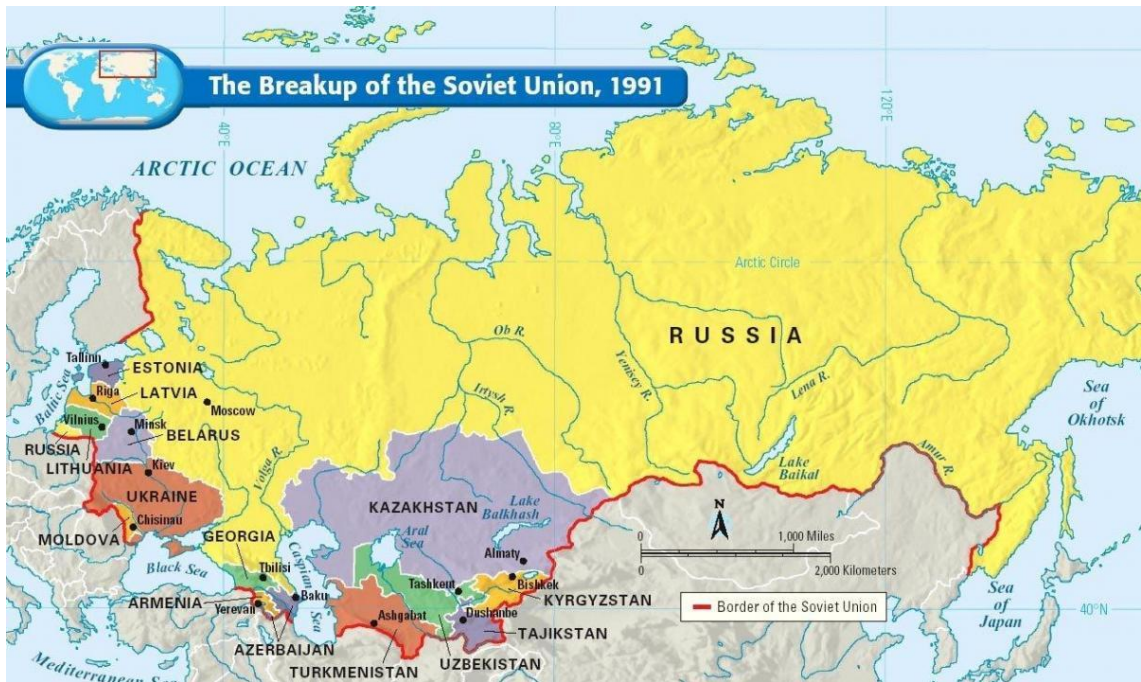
The Breakup of the Soviet Union, 1991

40°E
80°E
120°E

ARCTIC OCEAN

Arctic Circle

RUSSIA

Ob R.
Irtysh R.
Yenisey R.
Lena R.
Volga R.
Amur R.
Lake Baikal

Sea of Okhotsk

Tallinn
ESTONIA
Riga
LATVIA
Moscow
Vilnius
Minsk
BELARUS
Baltic Sea
RUSSIA
LITHUANIA
Kiev
UKRAINE
Chisinau
MOLDOVA
GEORGIA
Tbilisi
Black Sea
Caspian Sea
Baku
ARMENIA
Yerevan
AZERBAIJAN
KAZAKHSTAN
Lake Balkhash
Aral Sea
Almaty
Tashkent
Bishkek
KYRGYZSTAN
Dushanbe
TAJIKSTAN
Ashgabat
TURKMENISTAN
UZBEKISTAN

N
0 1,000 Miles
0 2,000 Kilometers

Border of the Soviet Union

Sea of Japan
40°N

Mediterranean Se